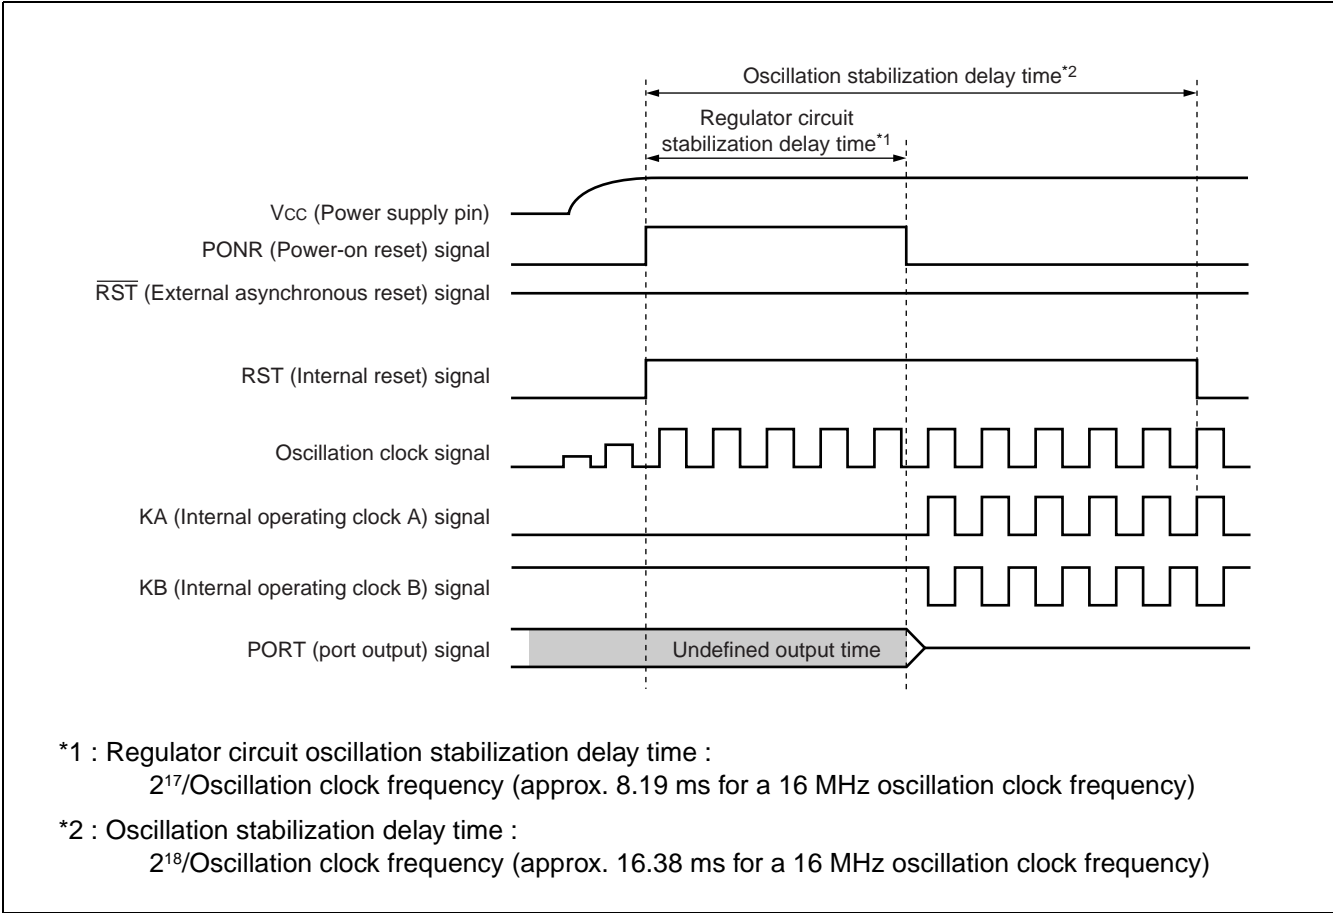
Oscillation stabilization delay time*2

Regulator circuit stabilization delay time*1

Vcc (Power supply pin)

PONR (Power-on reset) signal

$\overline{RST}$ (External asynchronous reset) signal

RST (Internal reset) signal

Oscillation clock signal

KA (Internal operating clock A) signal

KB (Internal operating clock B) signal

PORT (port output) signal

Undefined output time

*1 : Regulator circuit oscillation stabilization delay time :
$2^{17}$/Oscillation clock frequency (approx. 8.19 ms for a 16 MHz oscillation clock frequency)

*2 : Oscillation stabilization delay time :
$2^{18}$/Oscillation clock frequency (approx. 16.38 ms for a 16 MHz oscillation clock frequency)